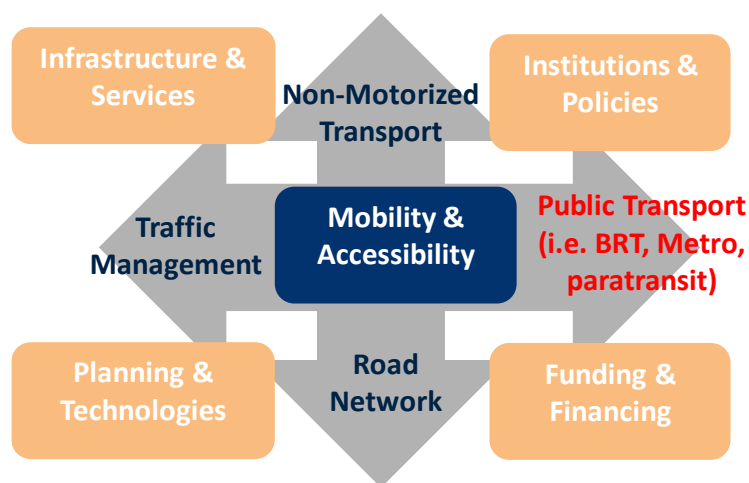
Infrastructure & Services

Non-Motorized Transport

Institutions & Policies

Traffic Management

Mobility & Accessibility

Public Transport (i.e. BRT, Metro, paratransit)

Planning & Technologies

Road Network

Funding & Financing